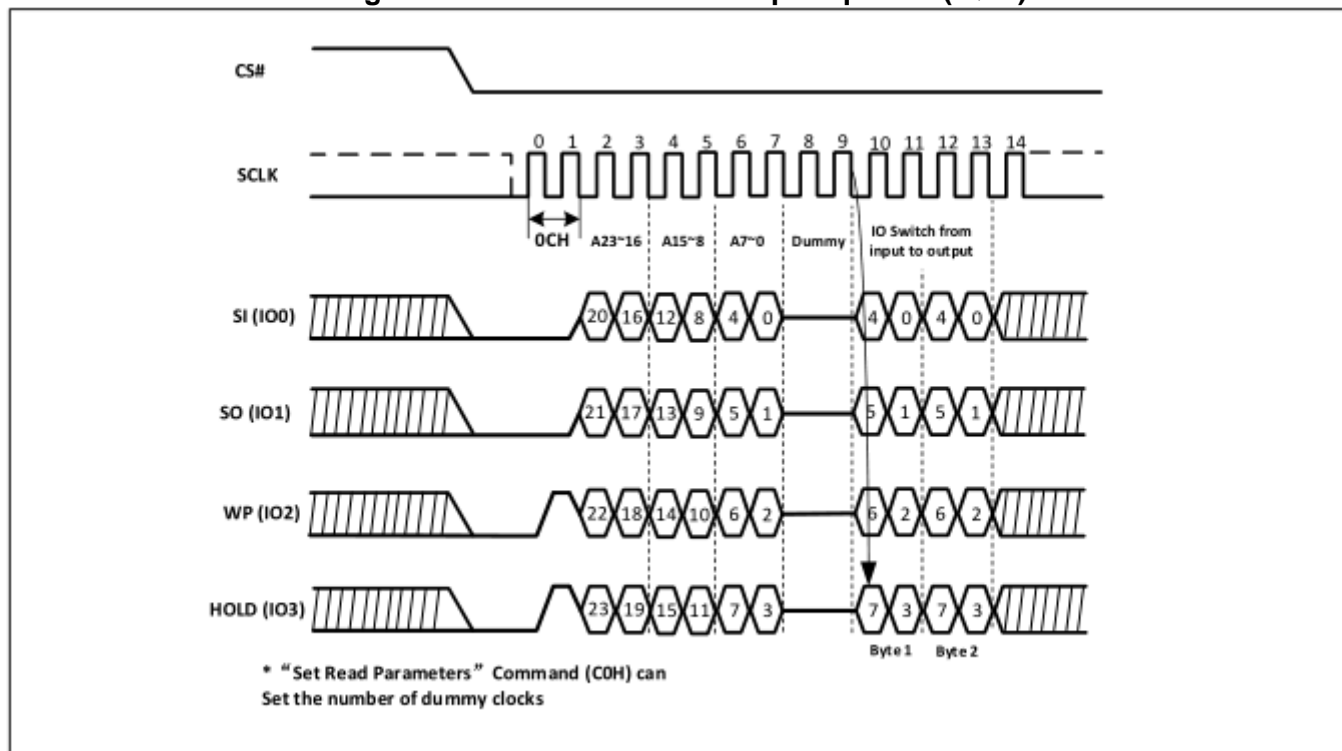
CS#

SCLK

0 1 2 3 4 5 6 7 8 9 10 11 12 13 14

0CH A23~16 A15~8 A7~0 Dummy IO Switch from input to output

SI (IO0) 20 16 12 8 4 0 4 0 4 0

SO (IO1) 21 17 13 9 5 1 5 1 5 1

WP (IO2) 22 18 14 10 6 2 6 2 6 2

HOLD (IO3) 23 19 15 11 7 3 7 3 7 3

Byte 1 Byte 2

* "Set Read Parameters" Command (C0H) can Set the number of dummy clocks